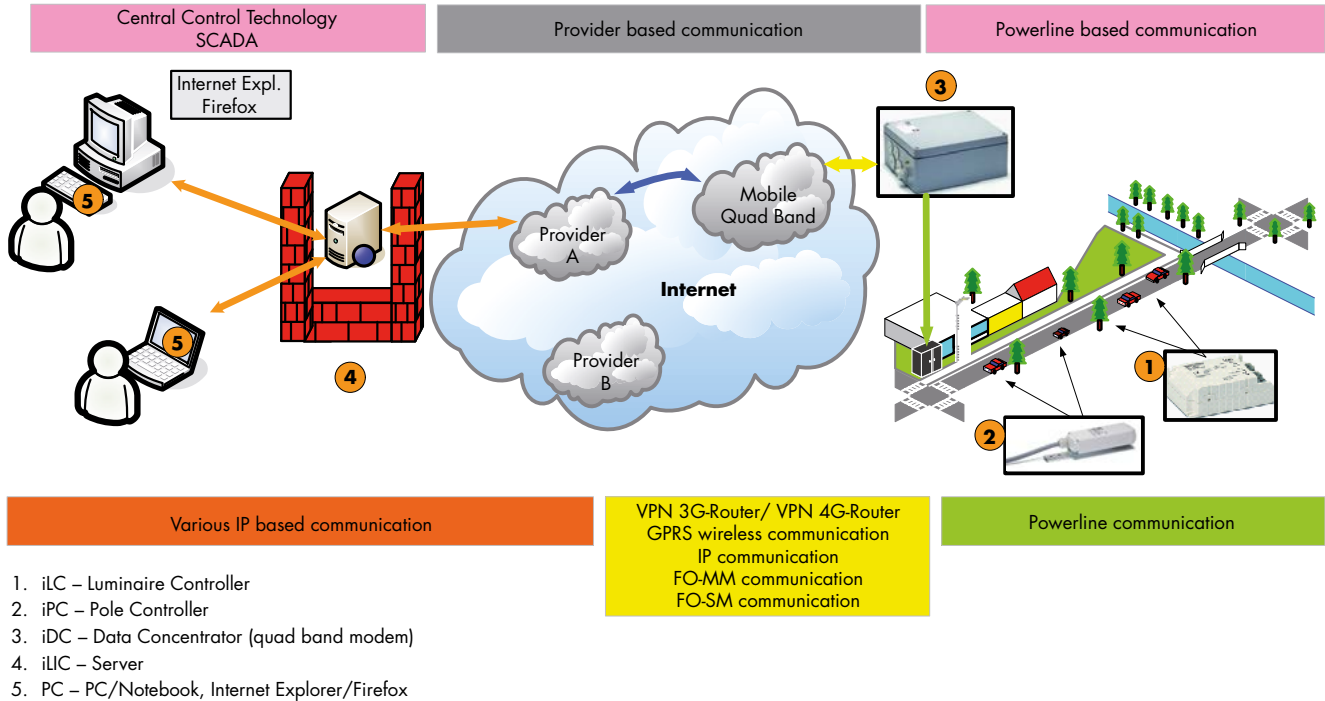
Central Control Technology
SCADA

Provider based communication

Powerline based communication

Internet Expl.
Firefox

3

Mobile
Quad Band

Provider
A

Internet

Provider
B

5

5

4

1

2

Various IP based communication

VPN 3G-Router/ VPN 4G-Router
GPRS wireless communication
IP communication
FO-MM communication
FO-SM communication

Powerline communication

1. iLC – Luminaire Controller
2. iPC – Pole Controller
3. iDC – Data Concentrator (quad band modem)
4. iLIC – Server
5. PC – PC/Notebook, Internet Explorer/Firefox